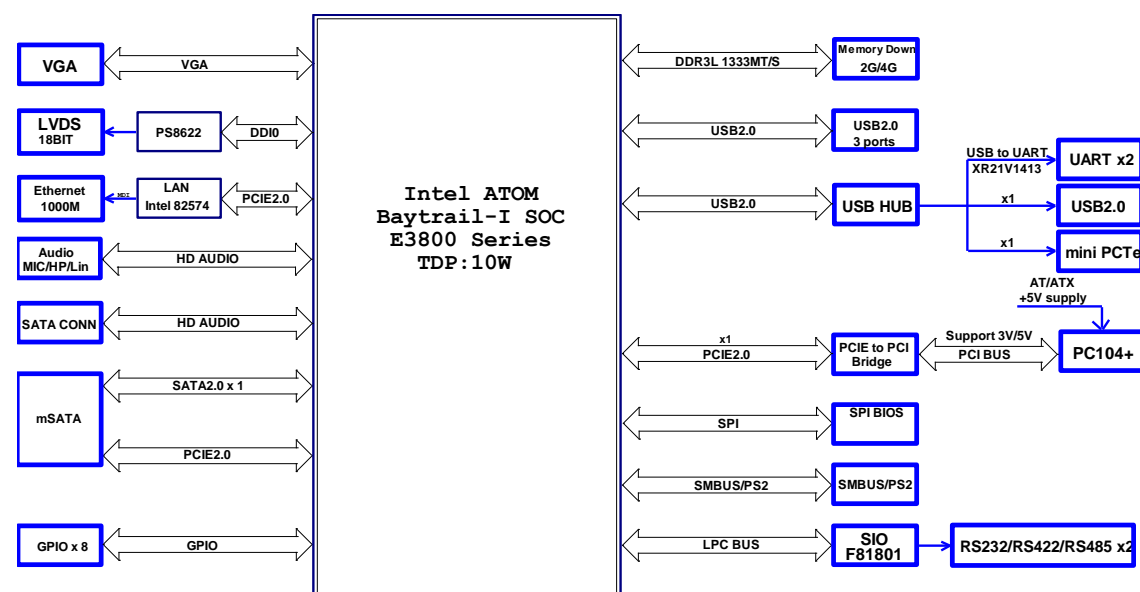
VGA
VGA
LVDS
18BIT
PS8622
DDI0
Ethernet
1000M
MDI
LAN
Intel 82574
PCIE2.0
Audio
MIC/HP/Lin
HD AUDIO
SATA CONN
HD AUDIO
SATA2.0 x 1
mSATA
PCIE2.0
GPIO x 8
GPIO

Intel ATOM
Baytrail-I SOC
E3800 Series
TDP:10W

DDR3L 1333MT/S
Memory Down
2G/4G
USB2.0
USB2.0
3 ports
USB2.0
USB HUB
USB to UART
XR21V1413
UART x2
x1
USB2.0
x1
mini PCTe
AT/ATX
+5V supply
x1
PCIE2.0
PCIE to PCI
Bridge
Support 3V/5V
PCI BUS
PC104+
SPI
SPI BIOS
SMBUS/PS2
SMBUS/PS2
LPC BUS
SIO
F81801
RS232/RS422/RS485 x2